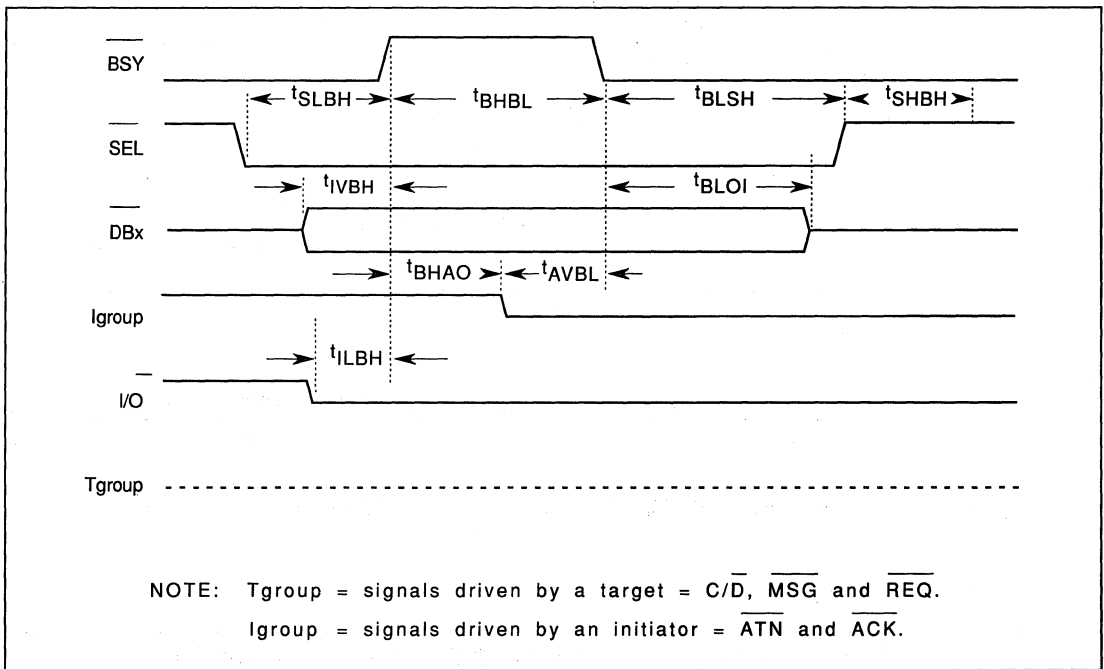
$\overline{BSY}$

$t_{SLBH}$ $t_{BHBL}$ $t_{BLSH}$ $t_{SHBH}$

$\overline{SEL}$

$t_{IVBH}$ $t_{BLOI}$

$\overline{DBx}$

$t_{BHAO}$ $t_{AVBL}$

Igroup

$t_{ILBH}$

$\overline{I/O}$

Tgroup

NOTE: Tgroup = signals driven by a target = $C/\overline{D}$, $\overline{MSG}$ and $\overline{REQ}$.

Igroup = signals driven by an initiator = $\overline{ATN}$ and $\overline{ACK}$.